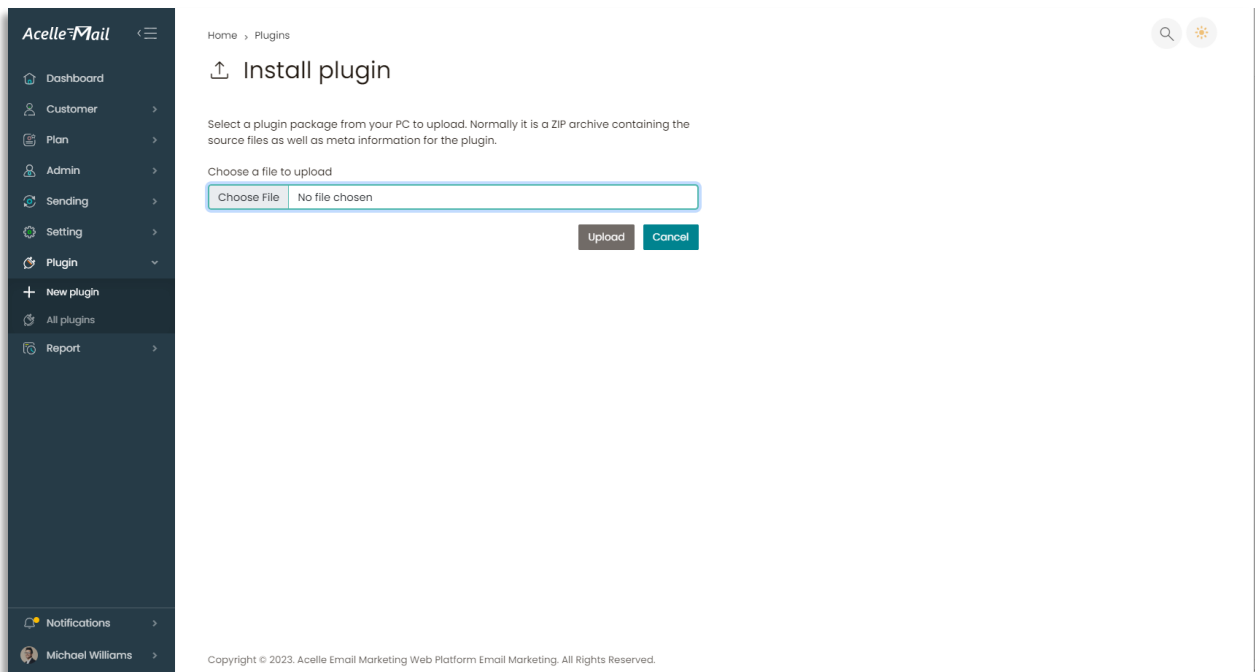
AcelleMail

Dashboard
Customer
Plan
Admin
Sending
Setting
Plugin
New plugin
All plugins
Report

Notifications
Michael Williams

Home › Plugins

Install plugin

Select a plugin package from your PC to upload. Normally it is a ZIP archive containing the source files as well as meta information for the plugin.

Choose a file to upload

Choose File No file chosen

Upload Cancel

Copyright © 2023. Acelle Email Marketing Web Platform Email Marketing. All Rights Reserved.